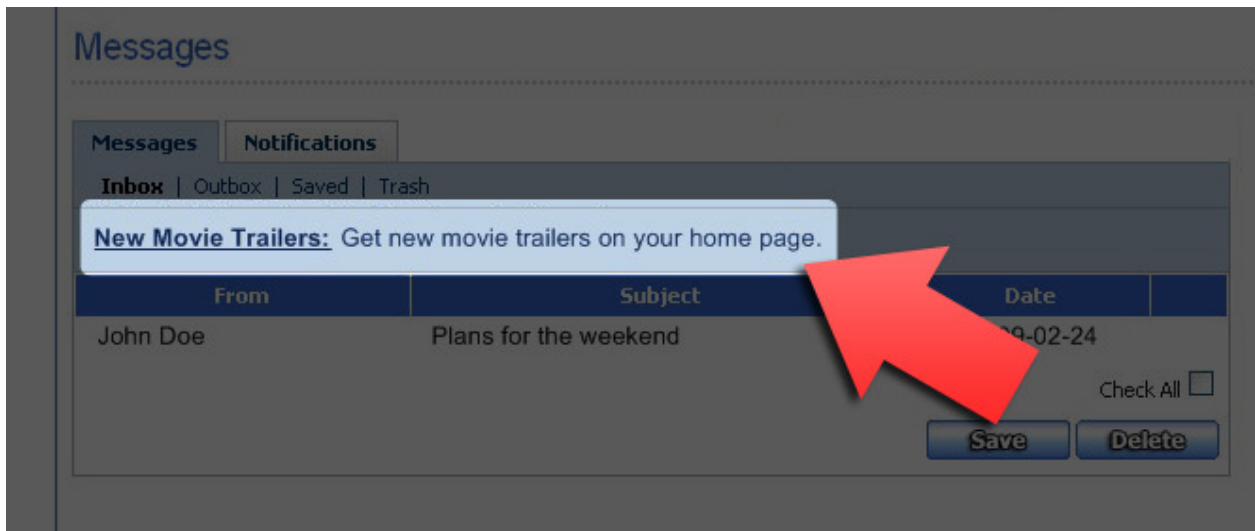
Messages

Messages | Notifications

Inbox | Outbox | Saved | Trash

New Movie Trailers: Get new movie trailers on your home page.

| From | Subject | Date |
|---|---|---|
| John Doe | Plans for the weekend | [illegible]-02-24 |

Check All

Save Delete